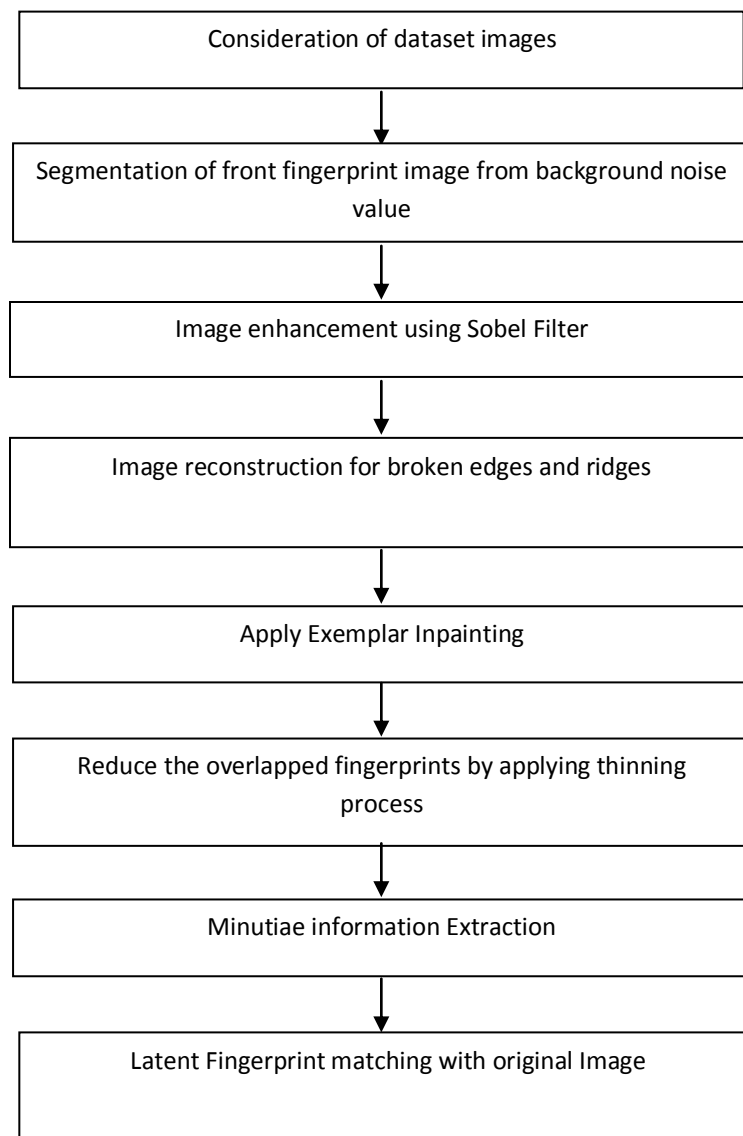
Consideration of dataset images

Segmentation of front fingerprint image from background noise value

Image enhancement using Sobel Filter

Image reconstruction for broken edges and ridges

Apply Exemplar Inpainting

Reduce the overlapped fingerprints by applying thinning process

Minutiae information Extraction

Latent Fingerprint matching with original Image